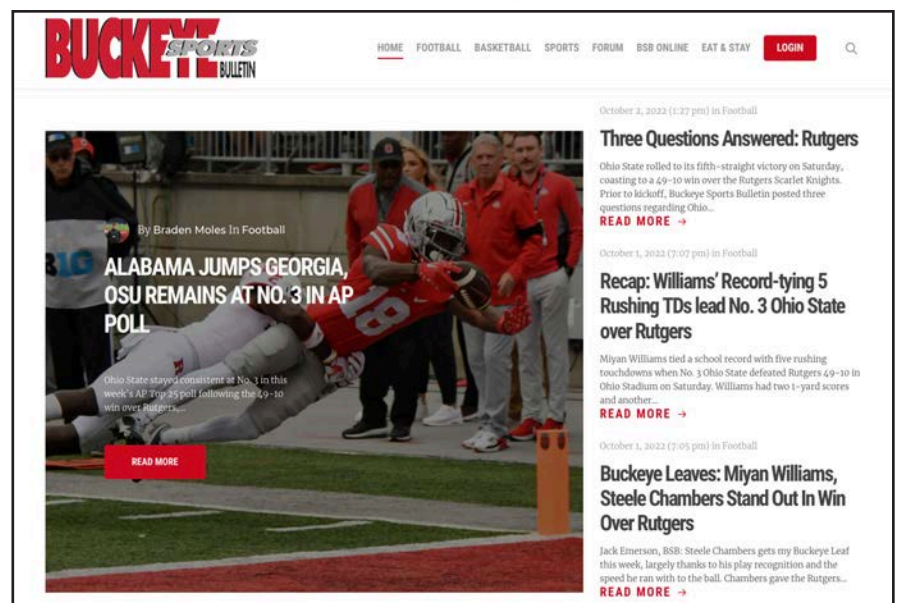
BUCKEYE SPORTS BULLETIN

HOME FOOTBALL BASKETBALL SPORTS FORUM BSB ONLINE EAT & STAY LOGIN

By Braden Moles In Football

ALABAMA JUMPS GEORGIA, OSU REMAINS AT NO. 3 IN AP POLL

Ohio State stayed consistent at No. 3 in this week's AP Top 25 poll following the 49-10 win over Rutgers...

READ MORE

October 2, 2022 (1:27 pm) in Football

Three Questions Answered: Rutgers

Ohio State rolled to its fifth-straight victory on Saturday, coasting to a 49-10 win over the Rutgers Scarlet Knights. Prior to kickoff, Buckeye Sports Bulletin posted three questions regarding Ohio...

READ MORE →

October 1, 2022 (7:07 pm) in Football

Recap: Williams' Record-tying 5 Rushing TDs lead No. 3 Ohio State over Rutgers

Miyan Williams tied a school record with five rushing touchdowns when No. 3 Ohio State defeated Rutgers 49-10 in Ohio Stadium on Saturday. Williams had two 1-yard scores and another...

READ MORE →

October 1, 2022 (7:05 pm) in Football

Buckeye Leaves: Miyan Williams, Steele Chambers Stand Out In Win Over Rutgers

Jack Emerson, BSB: Steele Chambers gets my Buckeye Leaf this week, largely thanks to his play recognition and the speed he ran with to the ball. Chambers gave the Rutgers...

READ MORE →